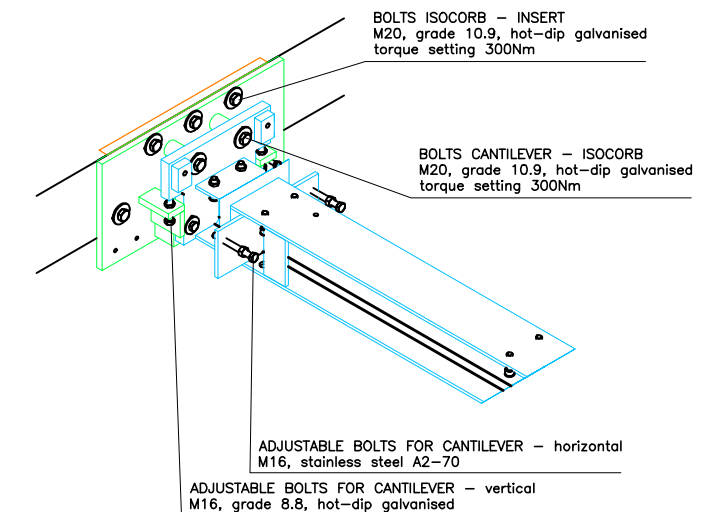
BOLTS ISOCORB – INSERT
M20, grade 10.9, hot-dip galvanised
torque setting 300Nm

BOLTS CANTILEVER – ISOCORB
M20, grade 10.9, hot-dip galvanised
torque setting 300Nm

ADJUSTABLE BOLTS FOR CANTILEVER – horizontal
M16, stainless steel A2-70

ADJUSTABLE BOLTS FOR CANTILEVER – vertical
M16, grade 8.8, hot-dip galvanised